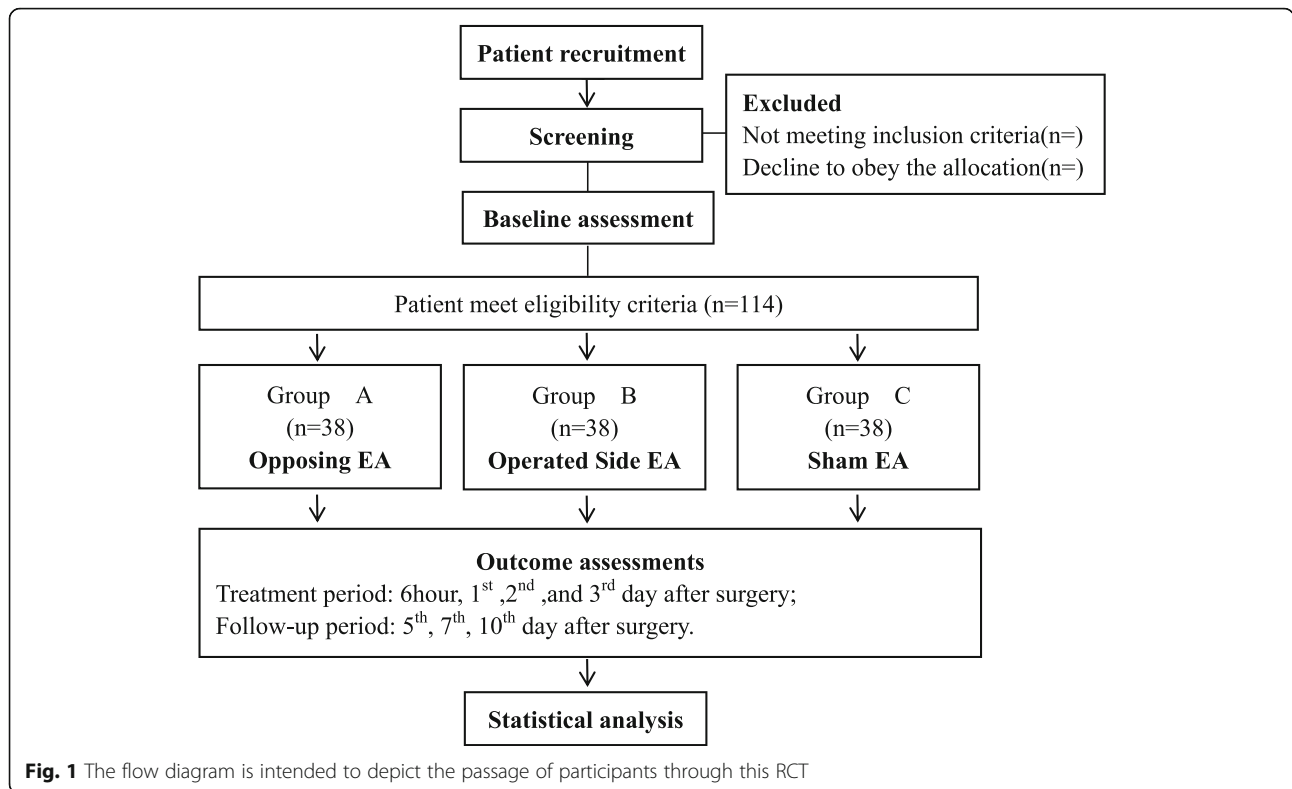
Patient recruitment

Screening

Excluded
Not meeting inclusion criteria(n=)
Decline to obey the allocation(n=)

Baseline assessment

Patient meet eligibility criteria (n=114)

Group A
(n=38)
Opposing EA

Group B
(n=38)
Operated Side EA

Group C
(n=38)
Sham EA

Outcome assessments
Treatment period: 6hour, $1^{st}$ ,$2^{nd}$ ,and $3^{rd}$ day after surgery;
Follow-up period: $5^{th}$, $7^{th}$, $10^{th}$ day after surgery.

Statistical analysis

Fig. 1 The flow diagram is intended to depict the passage of participants through this RCT